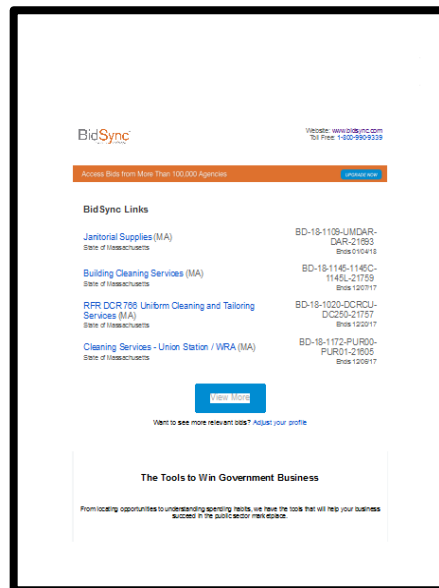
BidSync

Website: www.bidsync.com
Toll Free: 1-800-990-9339

Access Bids from More Than 100,000 Agencies

UPGRADE NOW

BidSync Links

Janitorial Supplies (MA)
State of Massachusetts

BD-18-1109-UMDAR-DAR-21693
Ends 01/04/18

Building Cleaning Services (MA)
State of Massachusetts

BD-18-1145-1145C-1145L-21759
Ends 12/07/17

RFR DCR 766 Uniform Cleaning and Tailoring Services (MA)
State of Massachusetts

BD-18-1020-DCRCU-DC250-21757
Ends 12/22/17

Cleaning Services - Union Station / WRA (MA)
State of Massachusetts

BD-18-1172-PUR00-PUR01-21605
Ends 12/06/17

View More

Want to see more relevant bids? Adjust your profile

The Tools to Win Government Business

From locating opportunities to understanding spending habits, we have the tools that will help your business succeed in the public sector marketplace.